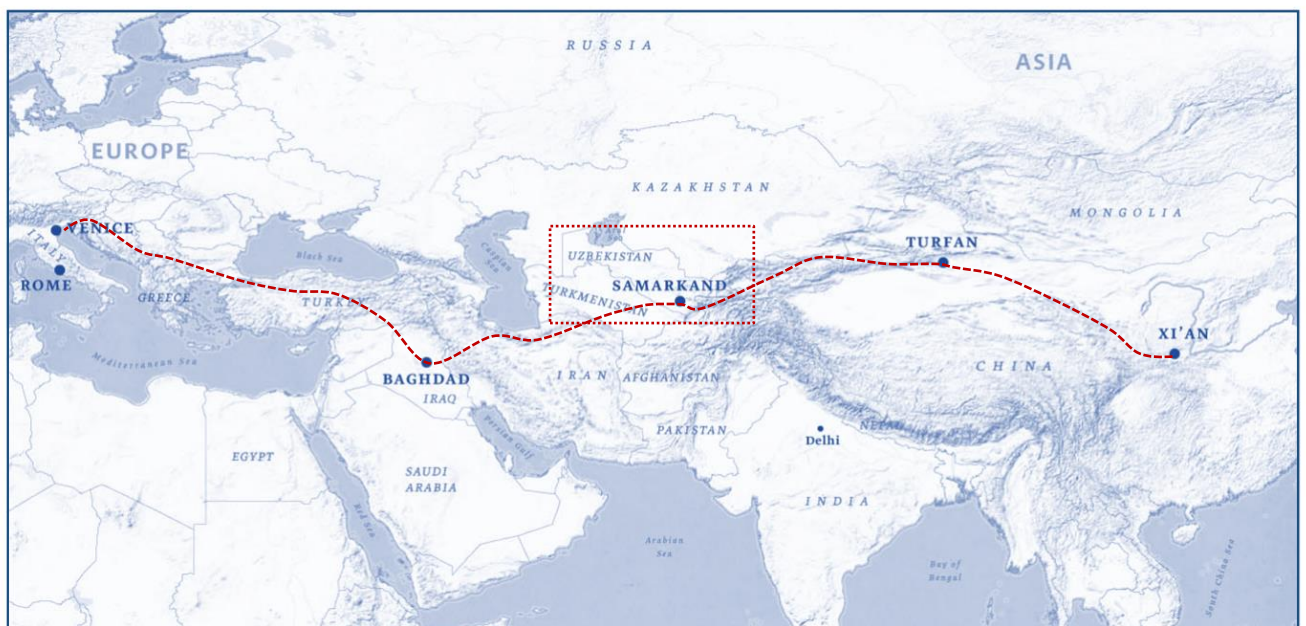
RUSSIA

ASIA

EUROPE

KAZAKHSTAN

MONGOLIA

VENICE

ITALY

ROME

Black Sea

Caspian Sea

UZBEKISTAN

TURFAN

SAMARKAND

TURKMENISTAN

GREECE

TURKEY

XI'AN

Mediterranean Sea

BAGHDAD

IRAN

AFGHANISTAN

CHINA

IRAQ

PAKISTAN

Delhi

NEPAL

EGYPT

Persian Gulf

SAUDI ARABIA

INDIA

Red Sea

Arabian Sea

Bay of Bengal

South China Sea